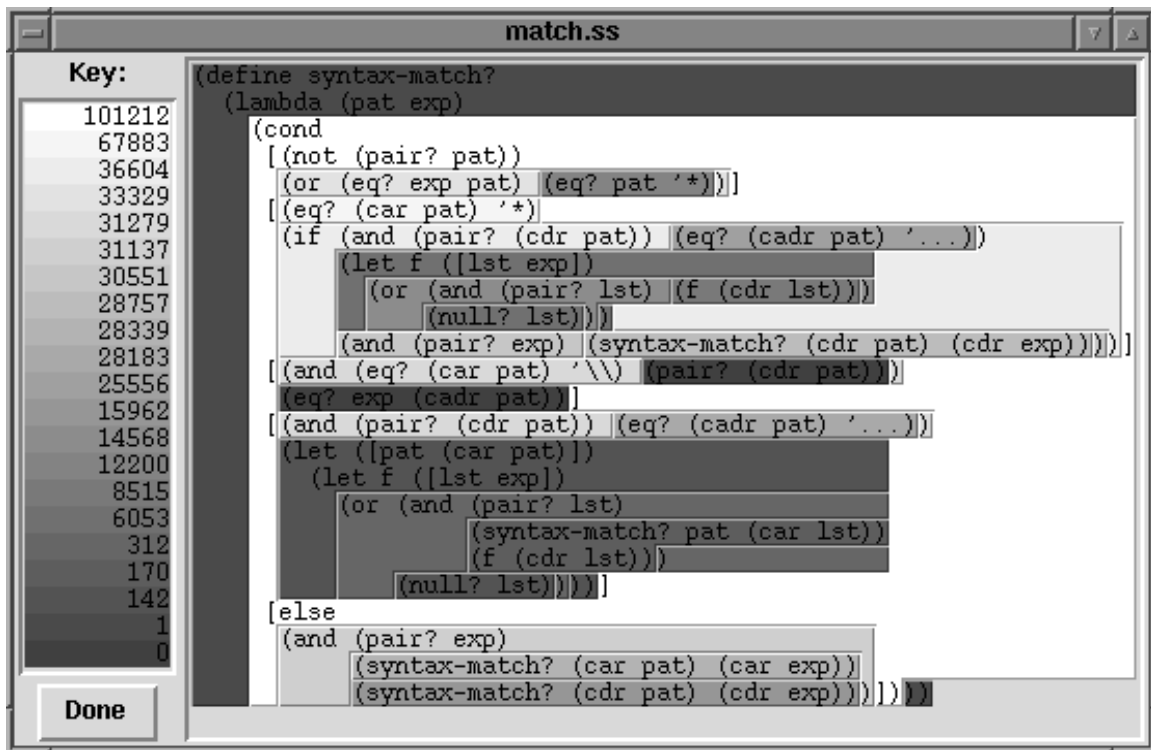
match.ss

Key:
101212
67883
36604
33329
31279
31137
30551
28757
28339
28183
25556
15962
14568
12200
8515
6053
312
170
142
1
0

Done

(define syntax-match?
  (lambda (pat exp)
    (cond
      [(not (pair? pat))
       (or (eq? exp pat) (eq? pat '*))]
      [(eq? (car pat) '*)
       (if (and (pair? (cdr pat)) (eq? (cadr pat) '...))
           (let f ([lst exp])
             (or (and (pair? lst) (f (cdr lst)))
                 (null? lst)))
           (and (pair? exp) (syntax-match? (cdr pat) (cdr exp))))]
      [(and (eq? (car pat) '\\) (pair? (cdr pat)))
       (eq? exp (cadr pat))]
      [(and (pair? (cdr pat)) (eq? (cadr pat) '...))
       (let ([pat (car pat)])
         (let f ([lst exp])
           (or (and (pair? lst)
                    (syntax-match? pat (car lst))
                    (f (cdr lst)))
               (null? lst))))]
      [else
       (and (pair? exp)
            (syntax-match? (car pat) (car exp))
            (syntax-match? (cdr pat) (cdr exp)))])))